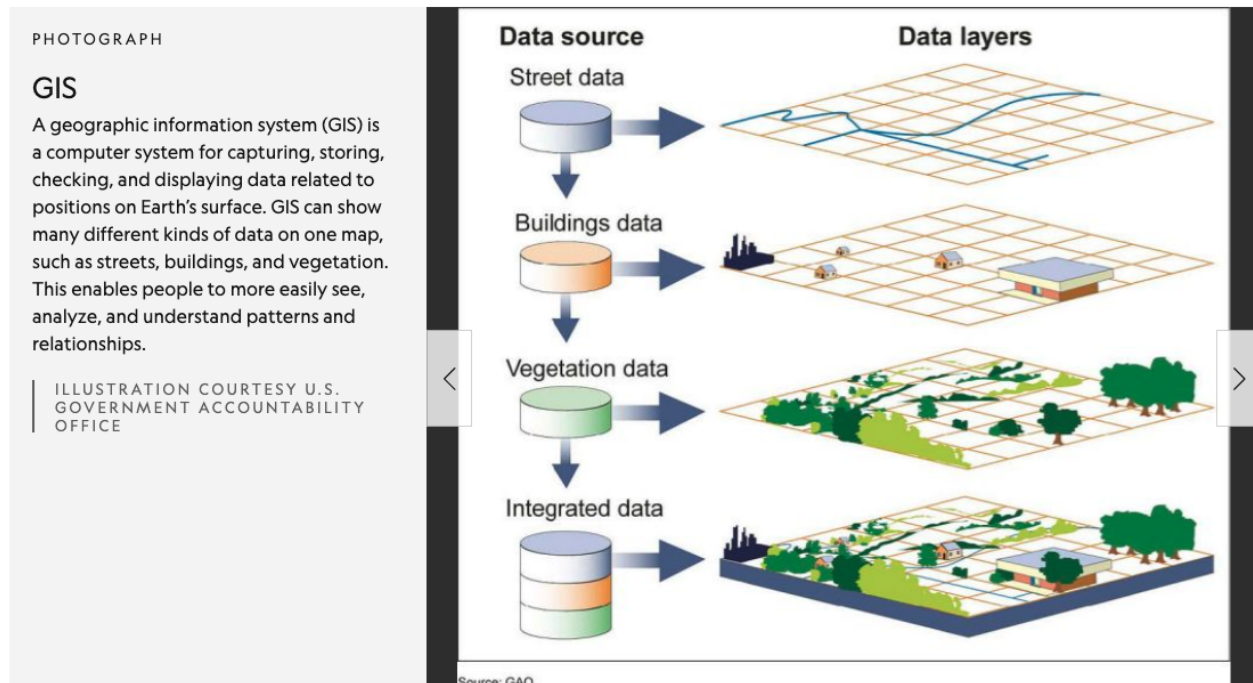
PHOTOGRAPH

GIS

A geographic information system (GIS) is a computer system for capturing, storing, checking, and displaying data related to positions on Earth's surface. GIS can show many different kinds of data on one map, such as streets, buildings, and vegetation. This enables people to more easily see, analyze, and understand patterns and relationships.

ILLUSTRATION COURTESY U.S. GOVERNMENT ACCOUNTABILITY OFFICE

Data source

Data layers

Street data

Buildings data

Vegetation data

Integrated data

Source: GAO